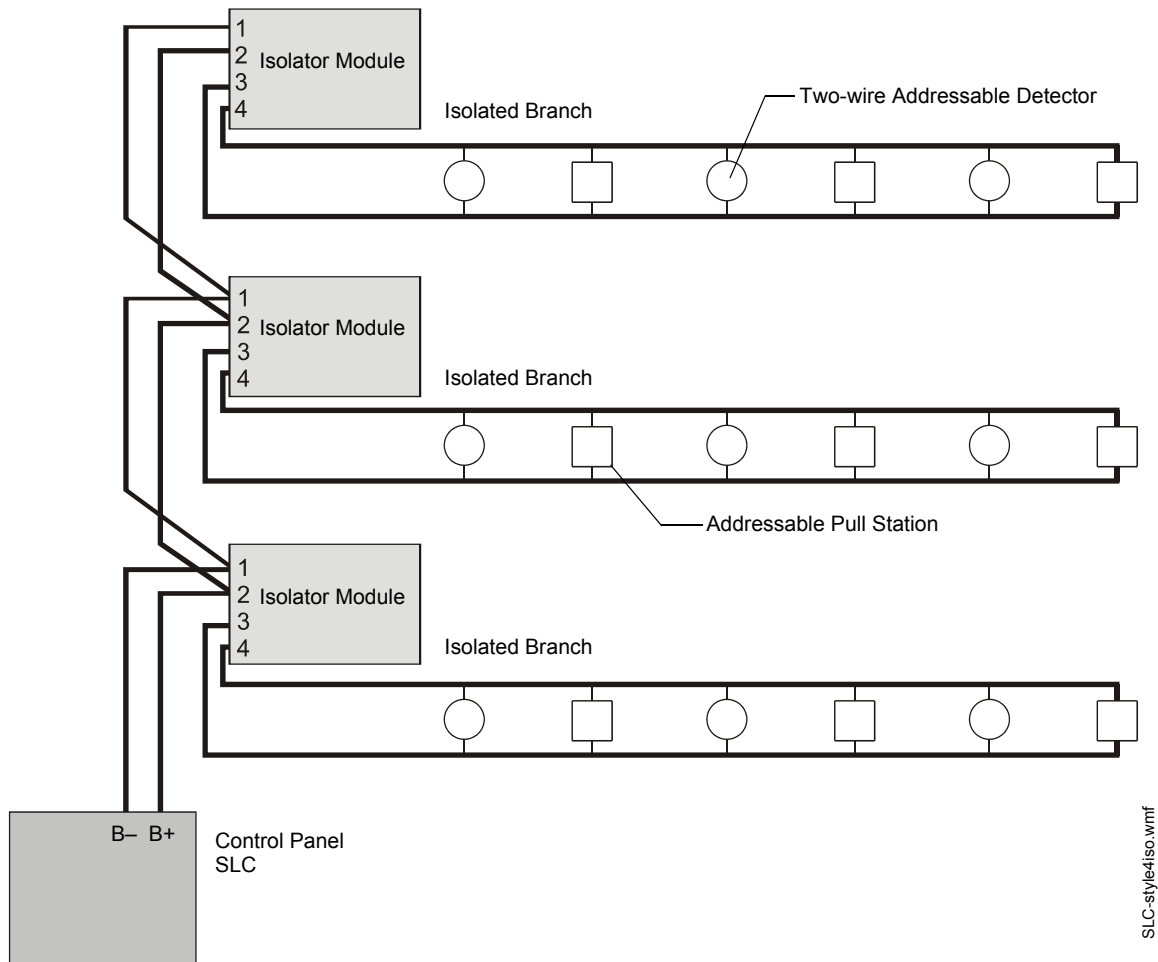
1
2 Isolator Module
3
4

Isolated Branch

Two-wire Addressable Detector

1
2 Isolator Module
3
4

Isolated Branch

Addressable Pull Station

1
2 Isolator Module
3
4

Isolated Branch

B– B+

Control Panel
SLC

SLC-style4iso.wmf